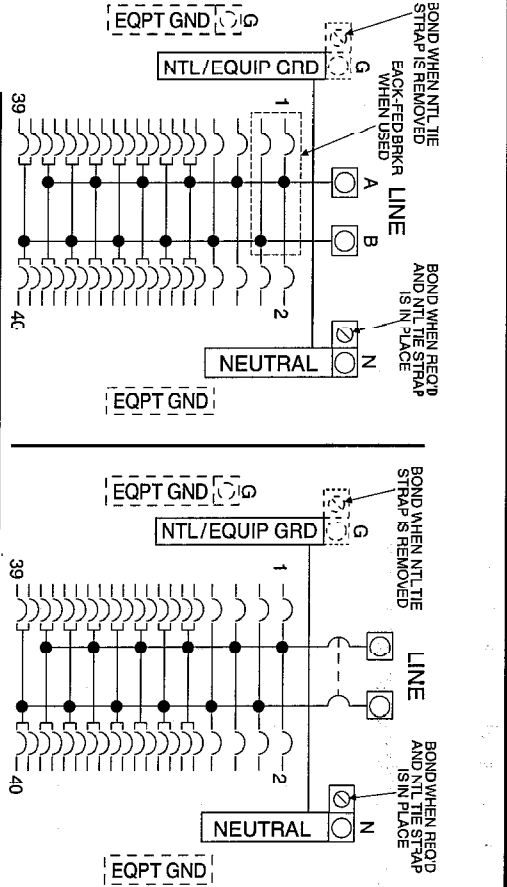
EQPT GND G
BOND WHEN NTL TIE STRAP IS REMOVED
G
NTL/EQUIP GRD
EACK-FEDBRKR WHEN USED
LINE
A
B
BOND WHEN REQD AND NTL TIE STRAP IS IN PLACE
N
NEUTRAL
1
2
39
4C
EQPT GND

EQPT GND G
BOND WHEN NTL TIE STRAP IS REMOVED
G
NTL/EQUIP GRD
LINE
BOND WHEN REQD AND NTL TIE STRAP IS IN PLACE
N
NEUTRAL
1
2
39
40
EQPT GND